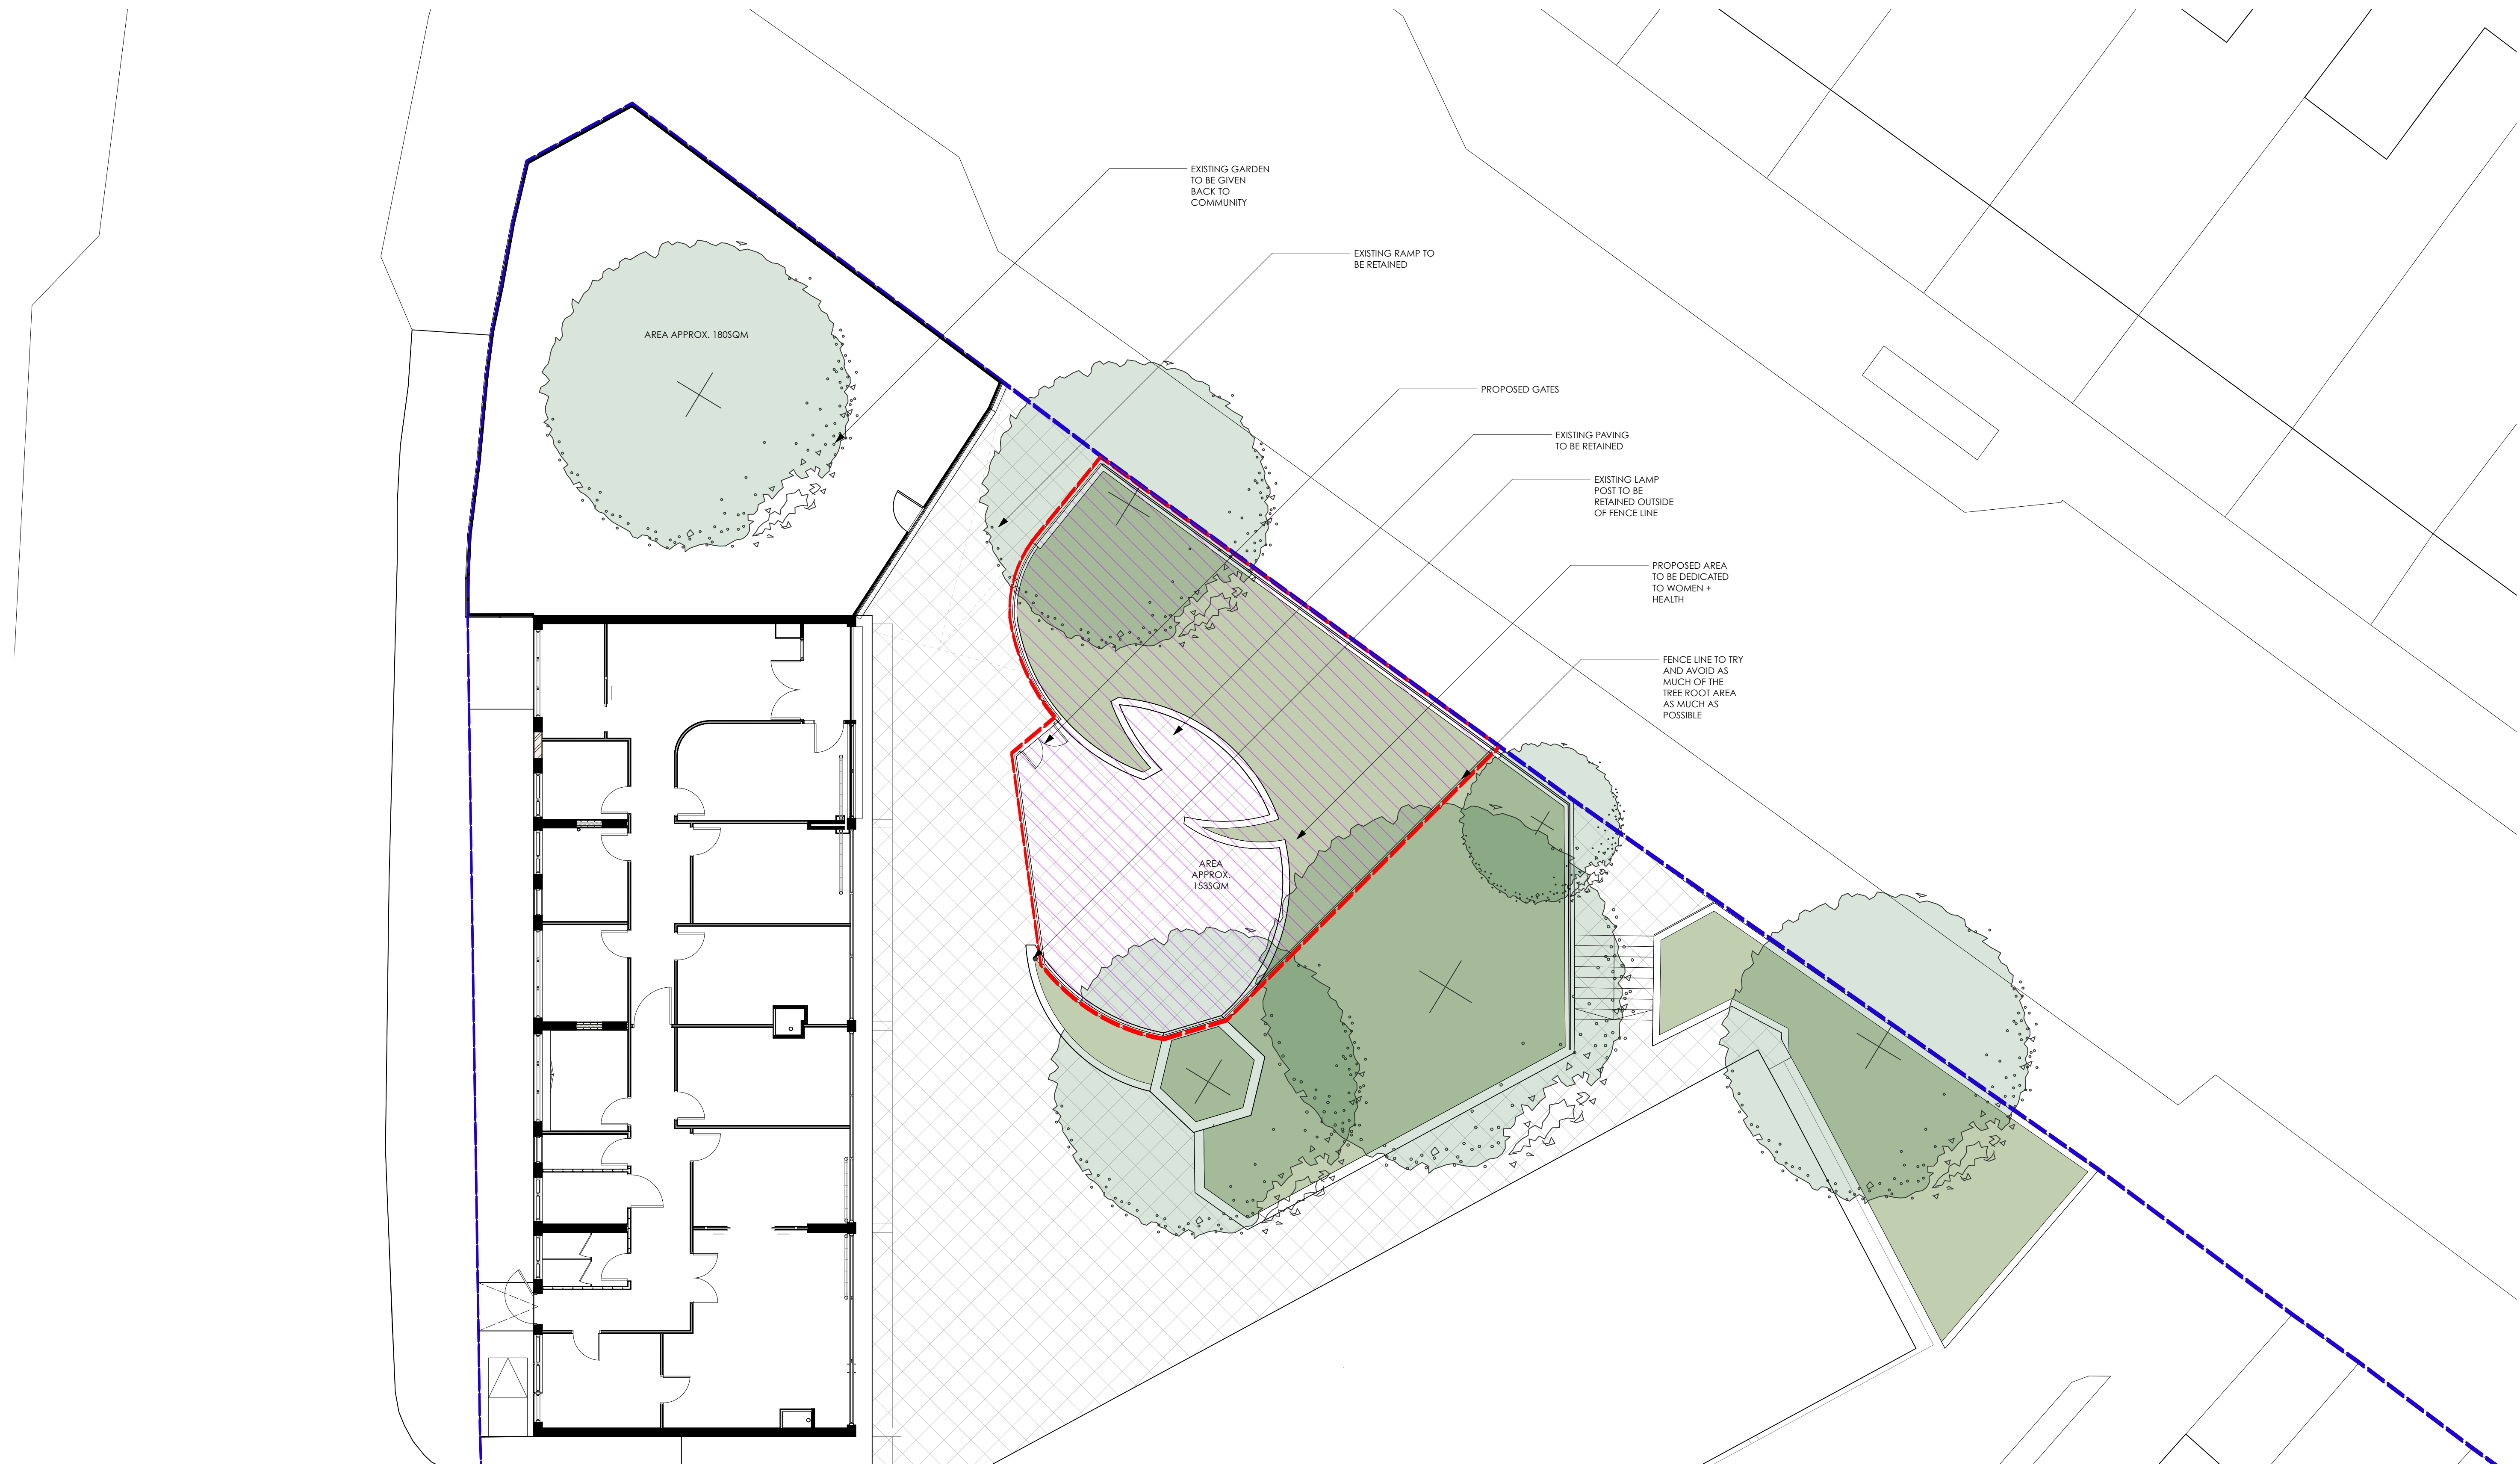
EXISTING GARDEN TO BE GIVEN BACK TO COMMUNITY

EXISTING RAMP TO BE RETAINED

PROPOSED GATES

EXISTING PAVING TO BE RETAINED

EXISTING LAMP POST TO BE RETAINED OUTSIDE OF FENCE LINE

PROPOSED AREA TO BE DEDICATED TO WOMEN + HEALTH

FENCE LINE TO TRY AND AVOID AS MUCH OF THE TREE ROOT AREA AS MUCH AS POSSIBLE

AREA APPROX. 180SQM

AREA APPROX. 153SQM